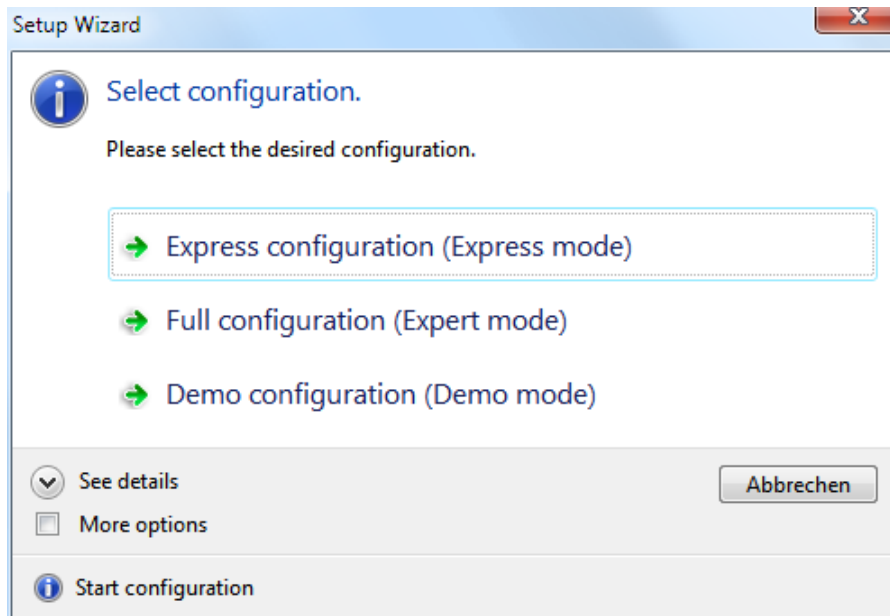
Setup Wizard

Select configuration.

Please select the desired configuration.

Express configuration (Express mode)

Full configuration (Expert mode)

Demo configuration (Demo mode)

See details

More options

Abbrechen

Start configuration